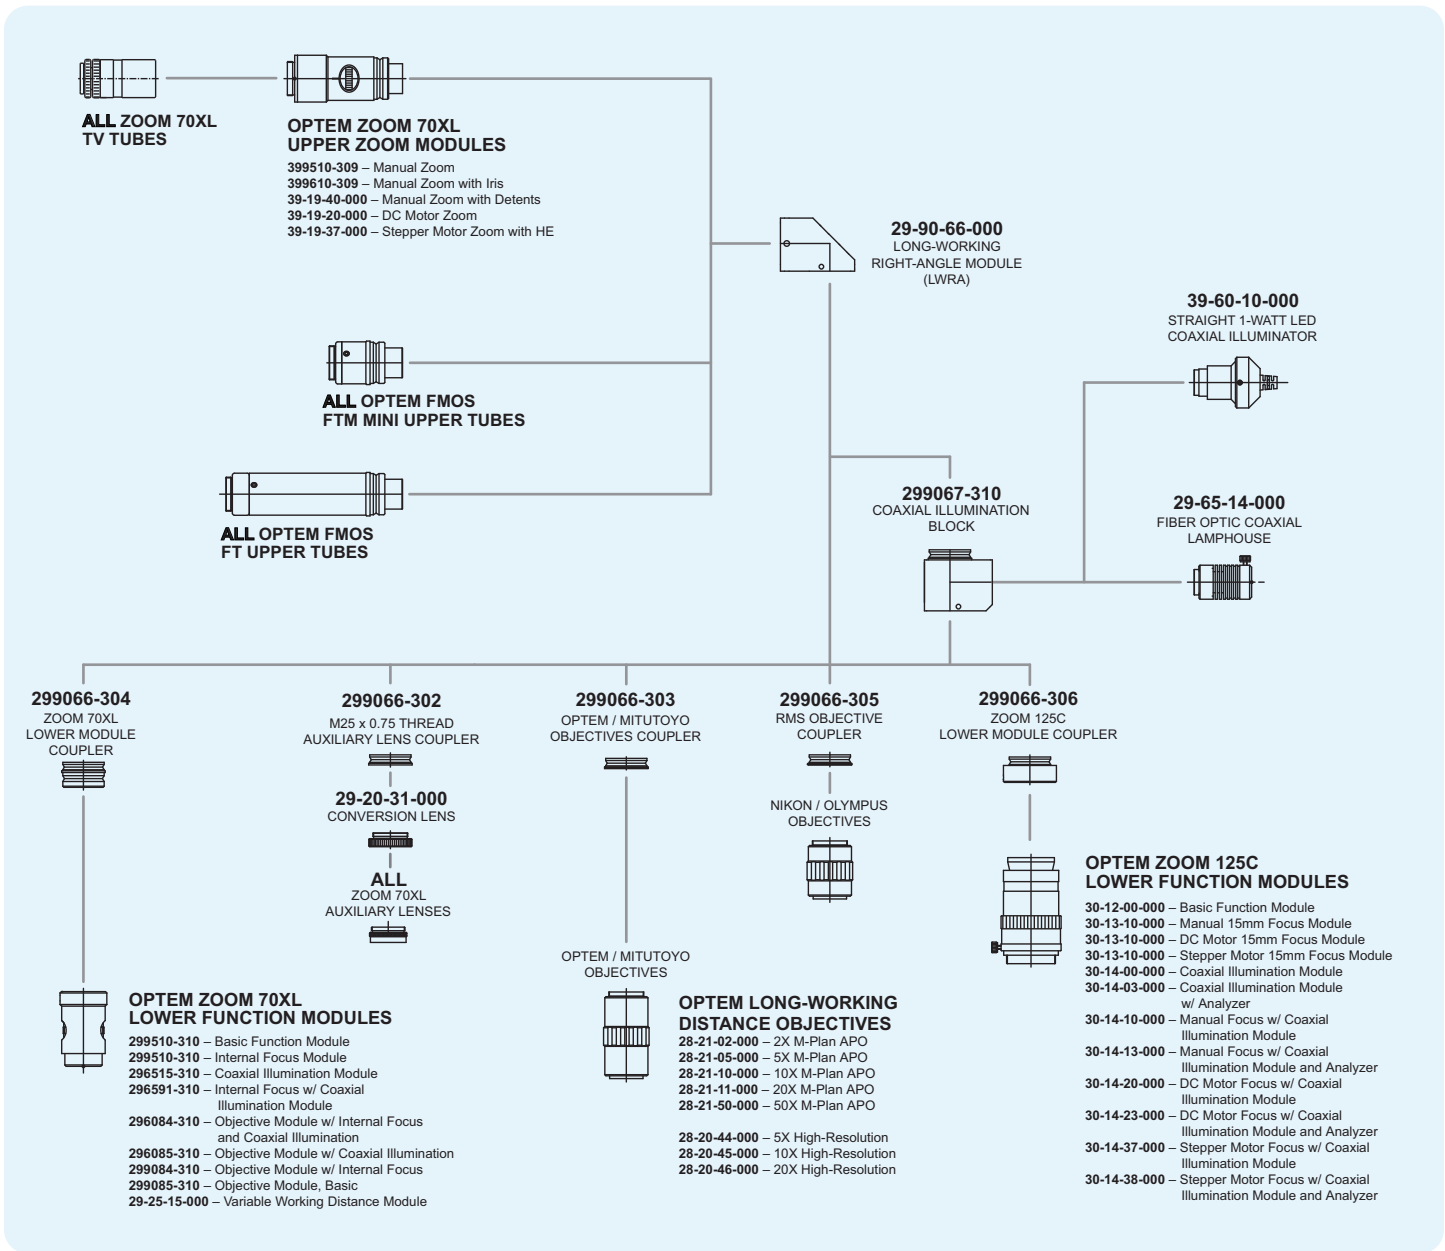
ALL ZOOM 70XL
TV TUBES

OPTEM ZOOM 70XL
UPPER ZOOM MODULES
399510-309 – Manual Zoom
399610-309 – Manual Zoom with Iris
39-19-40-000 – Manual Zoom with Detents
39-19-20-000 – DC Motor Zoom
39-19-37-000 – Stepper Motor Zoom with HE

29-90-66-000
LONG-WORKING
RIGHT-ANGLE MODULE
(LWRA)

39-60-10-000
STRAIGHT 1-WATT LED
COAXIAL ILLUMINATOR

ALL OPTEM FMOS
FTM MINI UPPER TUBES

ALL OPTEM FMOS
FT UPPER TUBES

299067-310
COAXIAL ILLUMINATION
BLOCK

29-65-14-000
FIBER OPTIC COAXIAL
LAMPHOUSE

299066-304
ZOOM 70XL
LOWER MODULE
COUPLER

299066-302
M25 x 0.75 THREAD
AUXILIARY LENS COUPLER

29-20-31-000
CONVERSION LENS

ALL
ZOOM 70XL
AUXILIARY LENSES

299066-303
OPTEM / MITUTOYO
OBJECTIVES COUPLER

OPTEM / MITUTOYO
OBJECTIVES

299066-305
RMS OBJECTIVE
COUPLER

NIKON / OLYMPUS
OBJECTIVES

299066-306
ZOOM 125C
LOWER MODULE COUPLER

OPTEM ZOOM 125C
LOWER FUNCTION MODULES
30-12-00-000 – Basic Function Module
30-13-10-000 – Manual 15mm Focus Module
30-13-10-000 – DC Motor 15mm Focus Module
30-13-10-000 – Stepper Motor 15mm Focus Module
30-14-00-000 – Coaxial Illumination Module
30-14-03-000 – Coaxial Illumination Module w/ Analyzer
30-14-10-000 – Manual Focus w/ Coaxial Illumination Module
30-14-13-000 – Manual Focus w/ Coaxial Illumination Module and Analyzer
30-14-20-000 – DC Motor Focus w/ Coaxial Illumination Module
30-14-23-000 – DC Motor Focus w/ Coaxial Illumination Module and Analyzer
30-14-37-000 – Stepper Motor Focus w/ Coaxial Illumination Module
30-14-38-000 – Stepper Motor Focus w/ Coaxial Illumination Module and Analyzer

OPTEM ZOOM 70XL
LOWER FUNCTION MODULES
299510-310 – Basic Function Module
299510-310 – Internal Focus Module
296515-310 – Coaxial Illumination Module
296591-310 – Internal Focus w/ Coaxial Illumination Module
296084-310 – Objective Module w/ Internal Focus and Coaxial Illumination
296085-310 – Objective Module w/ Coaxial Illumination
299084-310 – Objective Module w/ Internal Focus
299085-310 – Objective Module, Basic
29-25-15-000 – Variable Working Distance Module

OPTEM LONG-WORKING
DISTANCE OBJECTIVES
28-21-02-000 – 2X M-Plan APO
28-21-05-000 – 5X M-Plan APO
28-21-10-000 – 10X M-Plan APO
28-21-11-000 – 20X M-Plan APO
28-21-50-000 – 50X M-Plan APO

28-20-44-000 – 5X High-Resolution
28-20-45-000 – 10X High-Resolution
28-20-46-000 – 20X High-Resolution